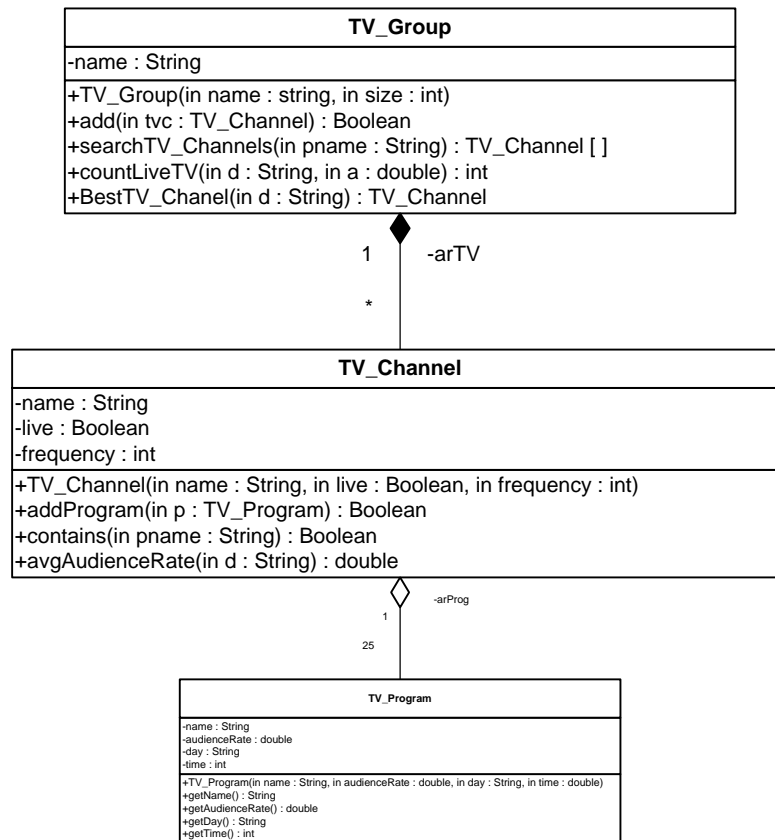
TV_Group

-name : String

+TV_Group(in name : string, in size : int)
+add(in tvc : TV_Channel) : Boolean
+searchTV_Channels(in pname : String) : TV_Channel [ ]
+countLiveTV(in d : String, in a : double) : int
+BestTV_Chanel(in d : String) : TV_Channel

1

-arTV

*

TV_Channel

-name : String
-live : Boolean
-frequency : int

+TV_Channel(in name : String, in live : Boolean, in frequency : int)
+addProgram(in p : TV_Program) : Boolean
+contains(in pname : String) : Boolean
+avgAudienceRate(in d : String) : double

-arProg

1

25

TV_Program

-name : String
-audienceRate : double
-day : String
-time : int

+TV_Program(in name : String, in audienceRate : double, in day : String, in time : double)
+getName() : String
+getAudienceRate() : double
+getDay() : String
+getTime() : int